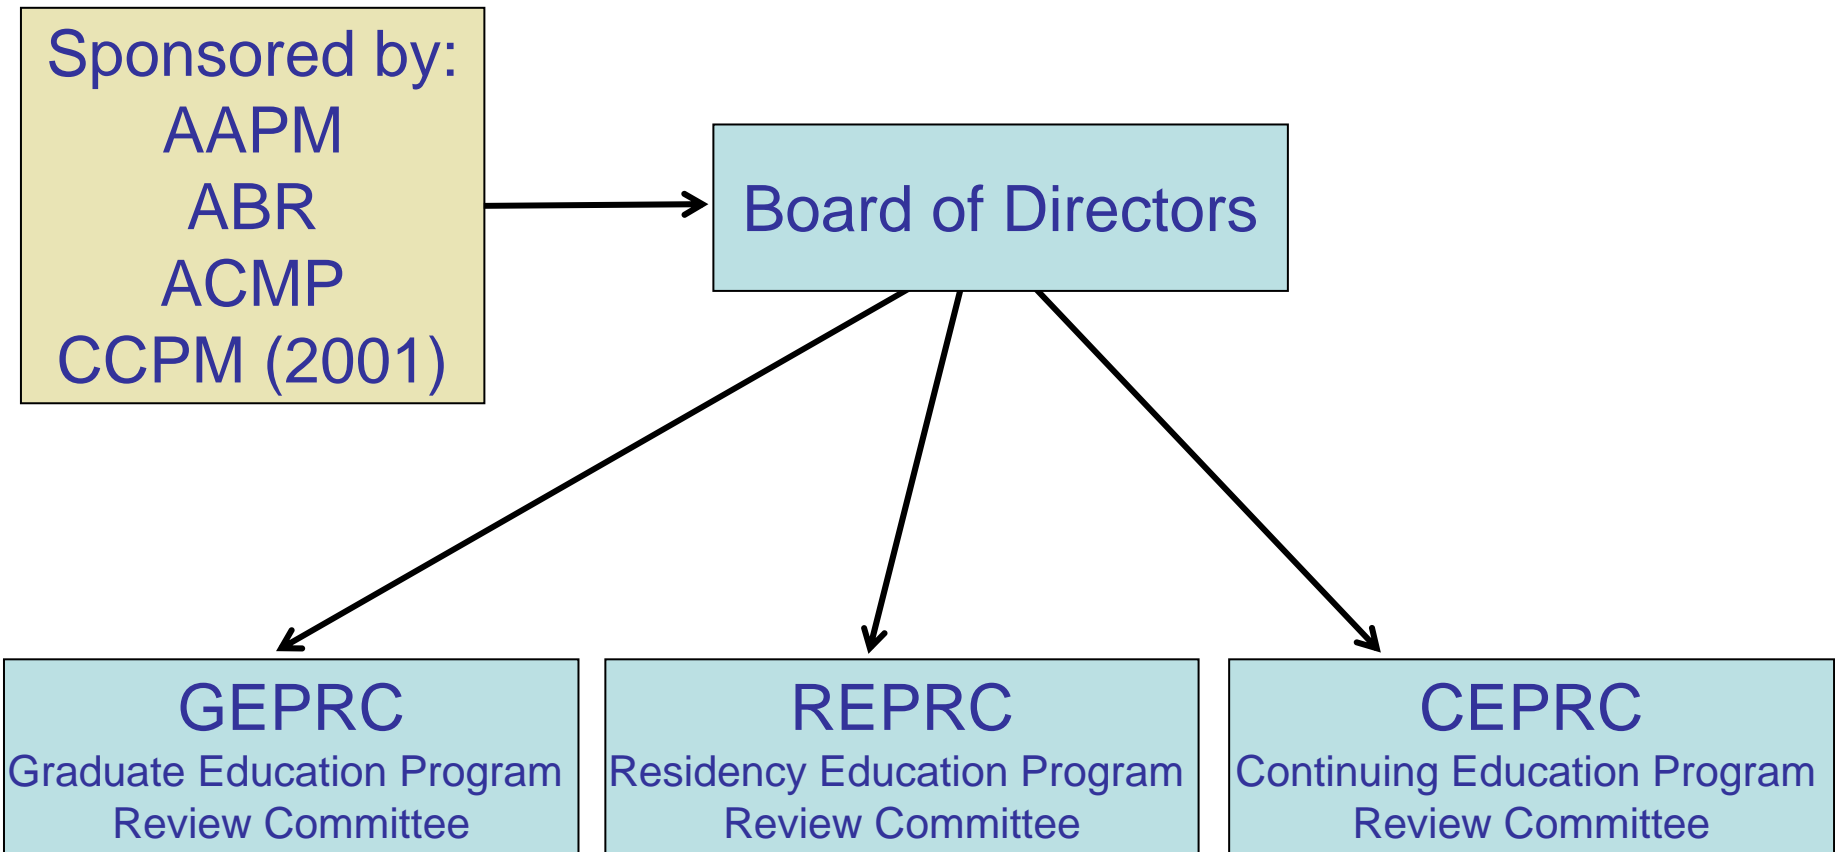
Sponsored by:
AAPM
ABR
ACMP
CCPM (2001)

Board of Directors

GEPRC
Graduate Education Program Review Committee

REPRC
Residency Education Program Review Committee

CEPRC
Continuing Education Program Review Committee